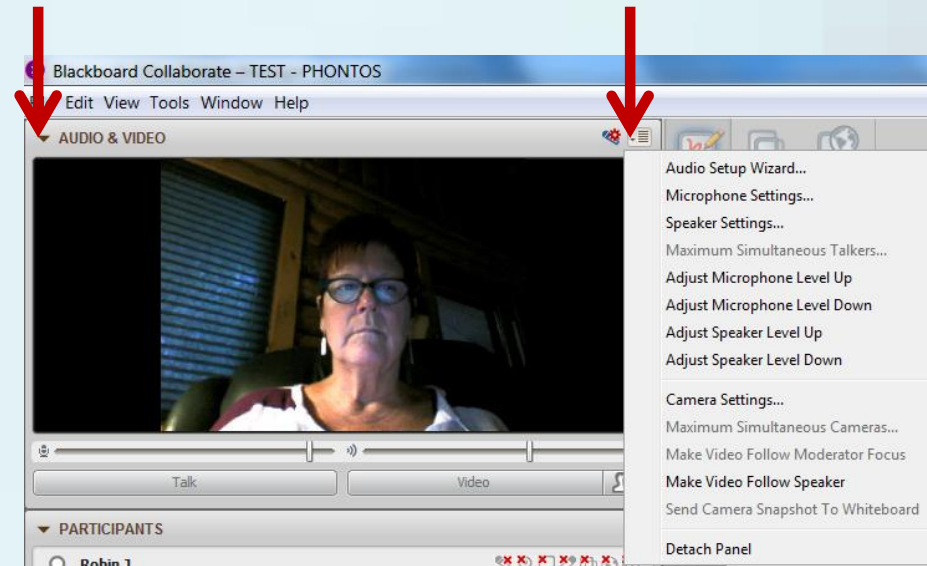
Blackboard Collaborate – TEST - PHONTOS

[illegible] Edit View Tools Window Help

AUDIO & VIDEO

Audio Setup Wizard...
Microphone Settings...
Speaker Settings...
Maximum Simultaneous Talkers...
Adjust Microphone Level Up
Adjust Microphone Level Down
Adjust Speaker Level Up
Adjust Speaker Level Down
Camera Settings...
Maximum Simultaneous Cameras...
Make Video Follow Moderator Focus
Make Video Follow Speaker
Send Camera Snapshot To Whiteboard
Detach Panel

Talk
Video

PARTICIPANTS

Robin J